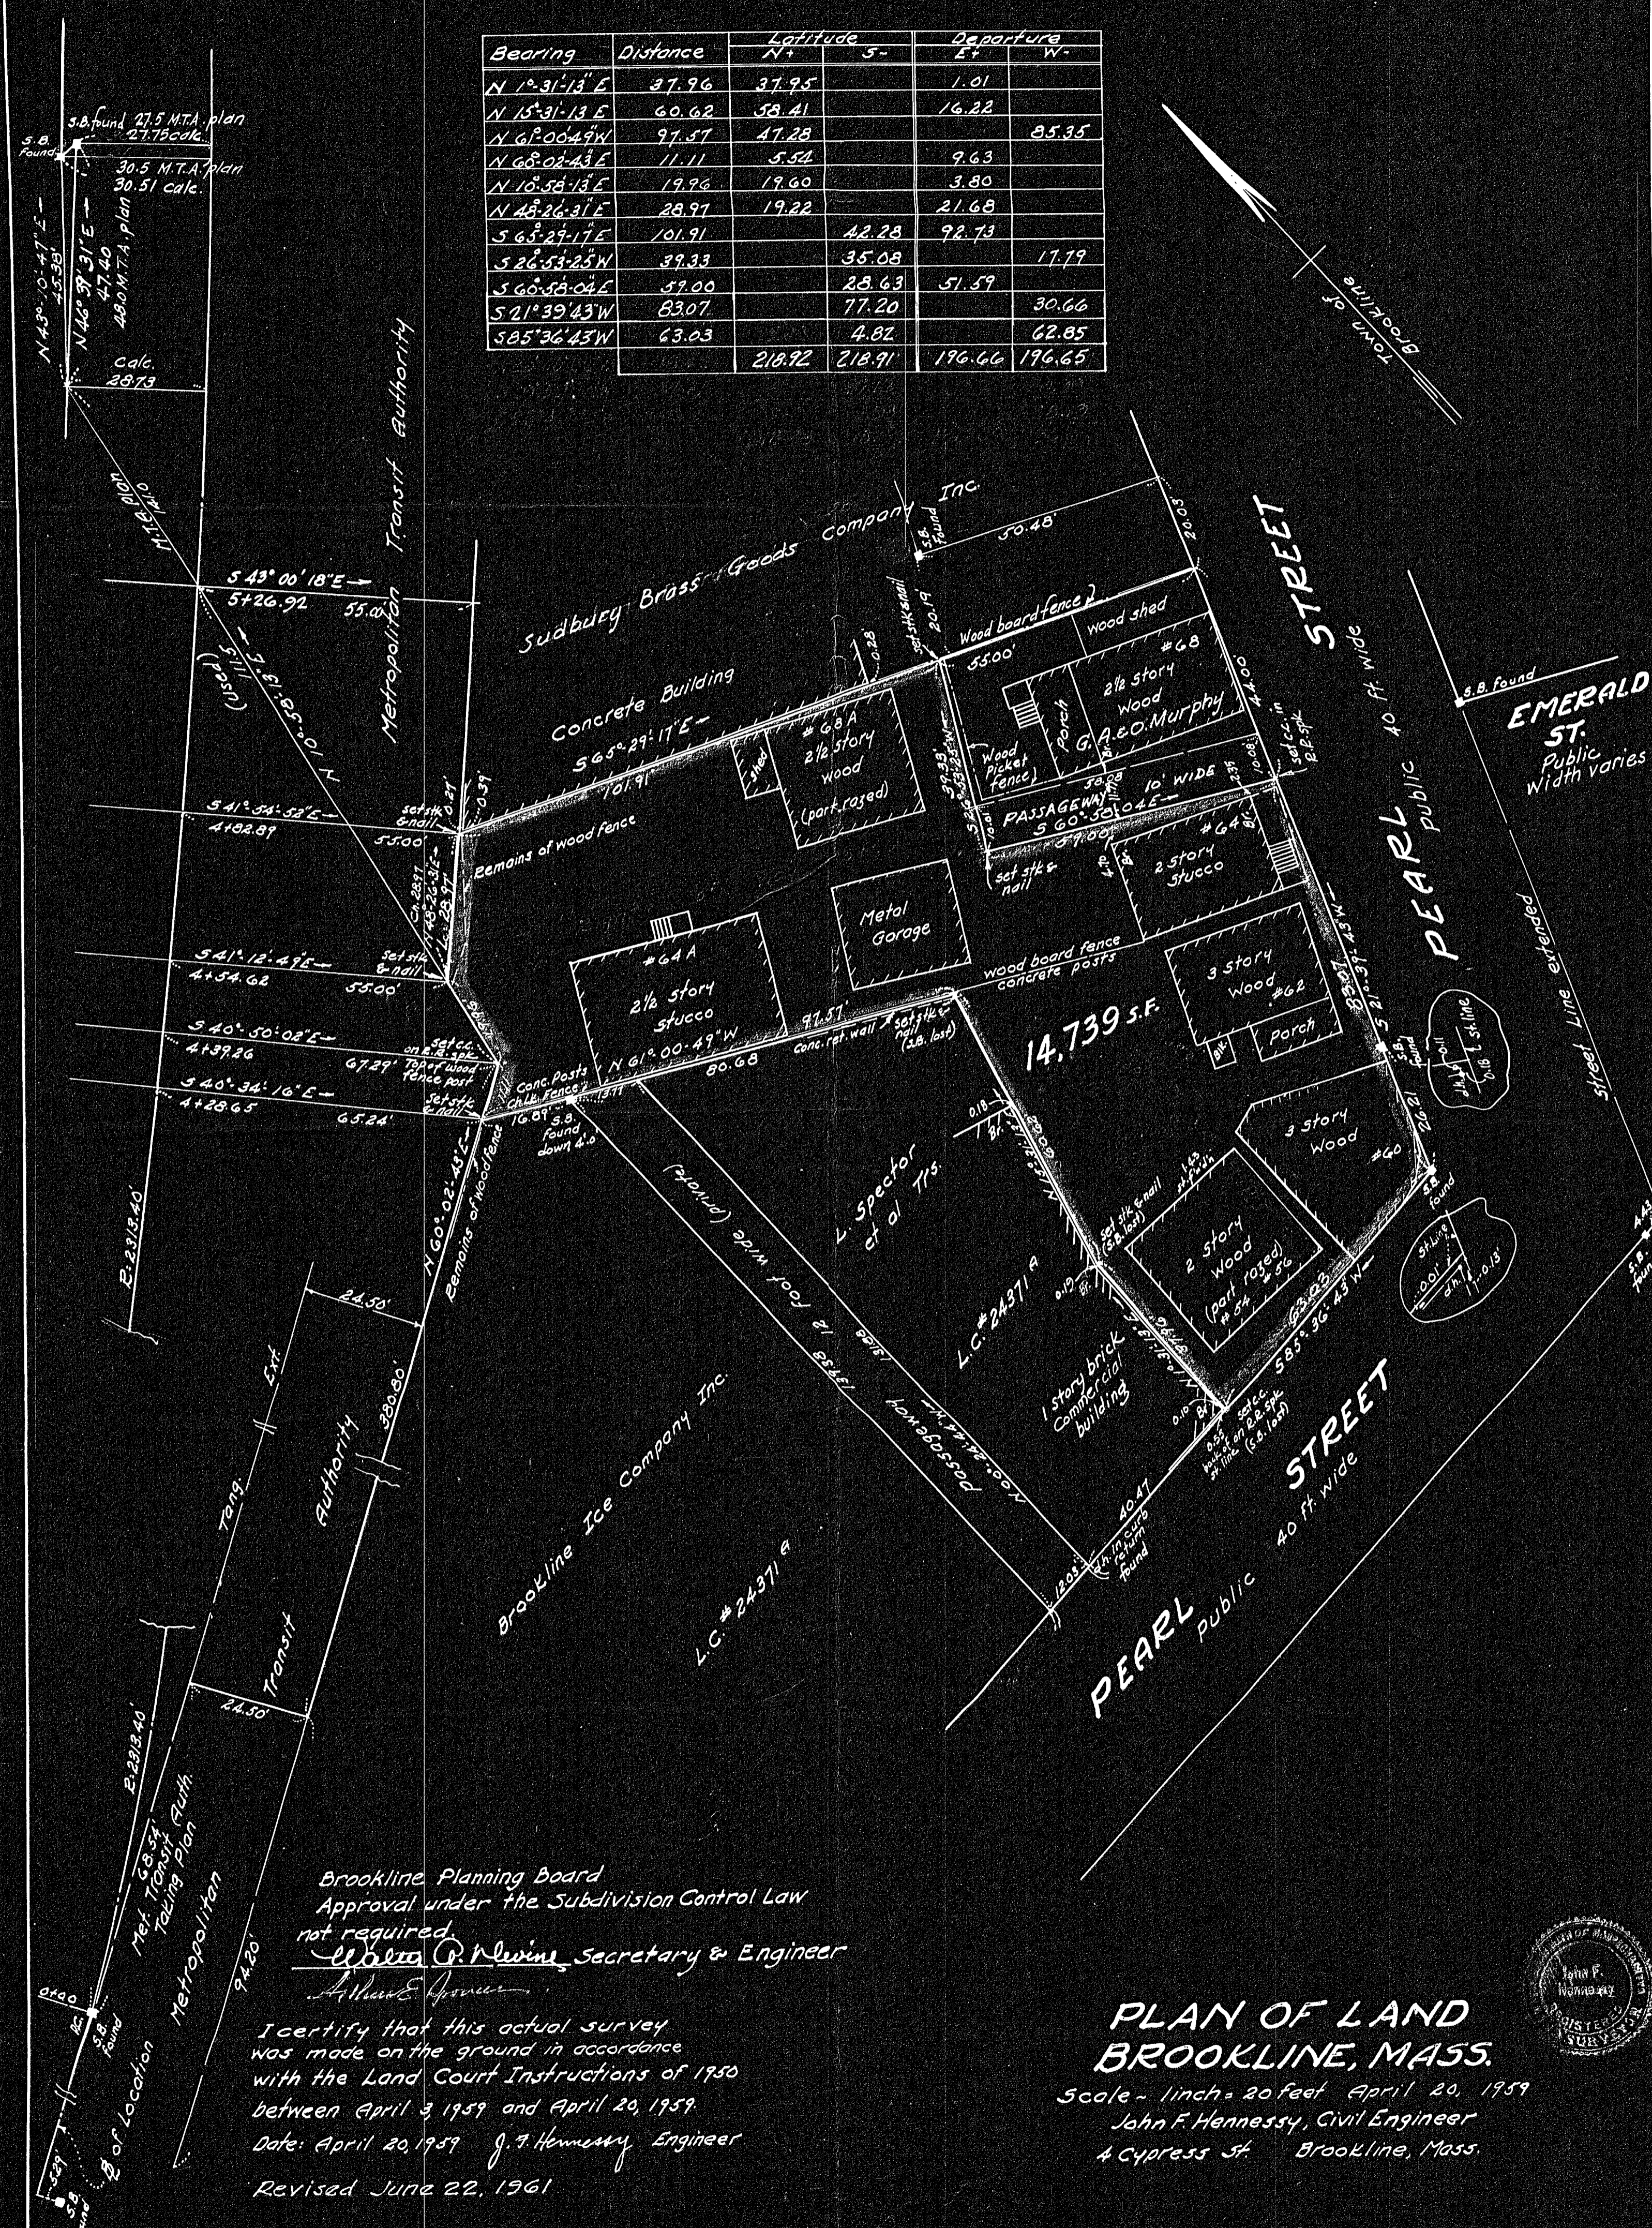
| Bearing | Distance | Latitude N+ | Latitude S- | Departure E+ | Departure W- |
|---|---|---|---|---|---|
| N 1°-31'-13" E | 37.96 | 37.95 | | 1.01 | |
| N 15°-31'-13" E | 60.62 | 58.41 | | 16.22 | |
| N 61°-00'-49" W | 97.57 | 47.28 | | | 85.35 |
| N 60°-02'-43" E | 11.11 | 5.54 | | 9.63 | |
| N 10°-58'-13" E | 19.96 | 19.60 | | 3.80 | |
| N 48°-26'-31" E | 28.97 | 19.22 | | 21.68 | |
| S 65°-29'-17" E | 101.91 | | 42.28 | 92.73 | |
| S 26°-53'-25" W | 39.33 | | 35.08 | | 17.79 |
| S 60°-58'-04" E | 59.00 | | 28.63 | 51.59 | |
| S 21°39'43" W | 83.07 | | 77.20 | | 30.66 |
| S 85°36'43" W | 63.03 | | 4.82 | | 62.85 |
| | | 218.92 | 218.91 | 196.66 | 196.65 |

S.B. found 27.5 M.T.A. plan 27.75 calc.
S.B. Found
30.5 M.T.A. plan 30.51 calc.
N 43°-10'-47" E 45.38
N 40°-31'-31" E 47.40 48.0 M.T.A. plan
Calc. 28.73
M.T.A. plan
Metropolitan Transit Authority
S 43° 00' 18" E
5+26.92
55.00
N 10°-58'-13" E (used)
Sudbury Brass Goods Company Inc.
Concrete Building
S 65° 29' 17" E
101.91
S.B. found
30.48'
20.03'
20.19
set stk & nail
Wood board fence
Wood shed
55.00'
2½ Story Wood #68
Porch
G. A. & O. Murphy
Wood Picket fence
#68A 2½ Story Wood (part razed)
Shed
PASSAGEWAY 10' WIDE
S 60°-58'-04" E
59.00
set stk & nail
#64 2 Story Stucco
44.00
STREET
PEARL
Public 40 ft. wide
S.B. Found
EMERALD ST.
Public Width varies
Town of Brookline
Street Line extended
S 41°-54'-52" E
4+82.87
55.00
set stk & nail
0.39
Remains of wood fence
N 48°-26'-31" E
28.97
S 41°-12'-49" E
4+54.62
55.00'
Set stk & nail
Metal Garage
#64A 2½ Story Stucco
N 61°-00'-49" W
97.57'
wood board fence concrete posts
3 Story Wood #62
Porch
14,739 S.F.
S 21°-39'-43" W
83.07
S 40°-50'-02" E
4+39.26
67.29'
Set cc. on R.R. spk Top of wood fence post
S 40°-34'-16" E
4+28.65
65.24'
Set stk & nail
Conc. Posts ch.lk. fence
16.87
S.B. found down 4.0
80.68
Conc. ret. wall
set stk & nail (S.B. lost)
3 Story Wood #40
S.B. found
26.21
St. line
L. Spector et al Trs.
L.C. #24371 A
2 Story Wood (part razed) #54 #56
S 85° 36' 43" W
63.03
1 Story brick Commercial building
N 60°-02'-43" E
Remains of Wood fence
B-2313.40
24.50'
380.80'
Tang. Ext.
Transit Authority
passageway 12 foot wide (private)
Brookline Ice Company Inc.
L.C. #24371 A
40.47
S.B. in curb found
12.05
PEARL STREET
Public 40 ft. wide
B-2313.40
24.50'
Met. Transit Auth. Taking Plan
Metropolitan
B of Location
94.20'
S.B. found
0+00

Brookline Planning Board
Approval under the Subdivision Control Law not required.
Walter P. Nevins Secretary & Engineer
Arthur E. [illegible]

I certify that this actual survey was made on the ground in accordance with the Land Court Instructions of 1950 between April 3, 1959 and April 20, 1959.
Date: April 20, 1959 J. F. Hennessy Engineer
Revised June 22, 1961

John F. Hennessy REGISTERED SURVEYOR

PLAN OF LAND
BROOKLINE, MASS.
Scale - 1 inch = 20 feet April 20, 1959
John F. Hennessy, Civil Engineer
4 Cypress St. Brookline, Mass.